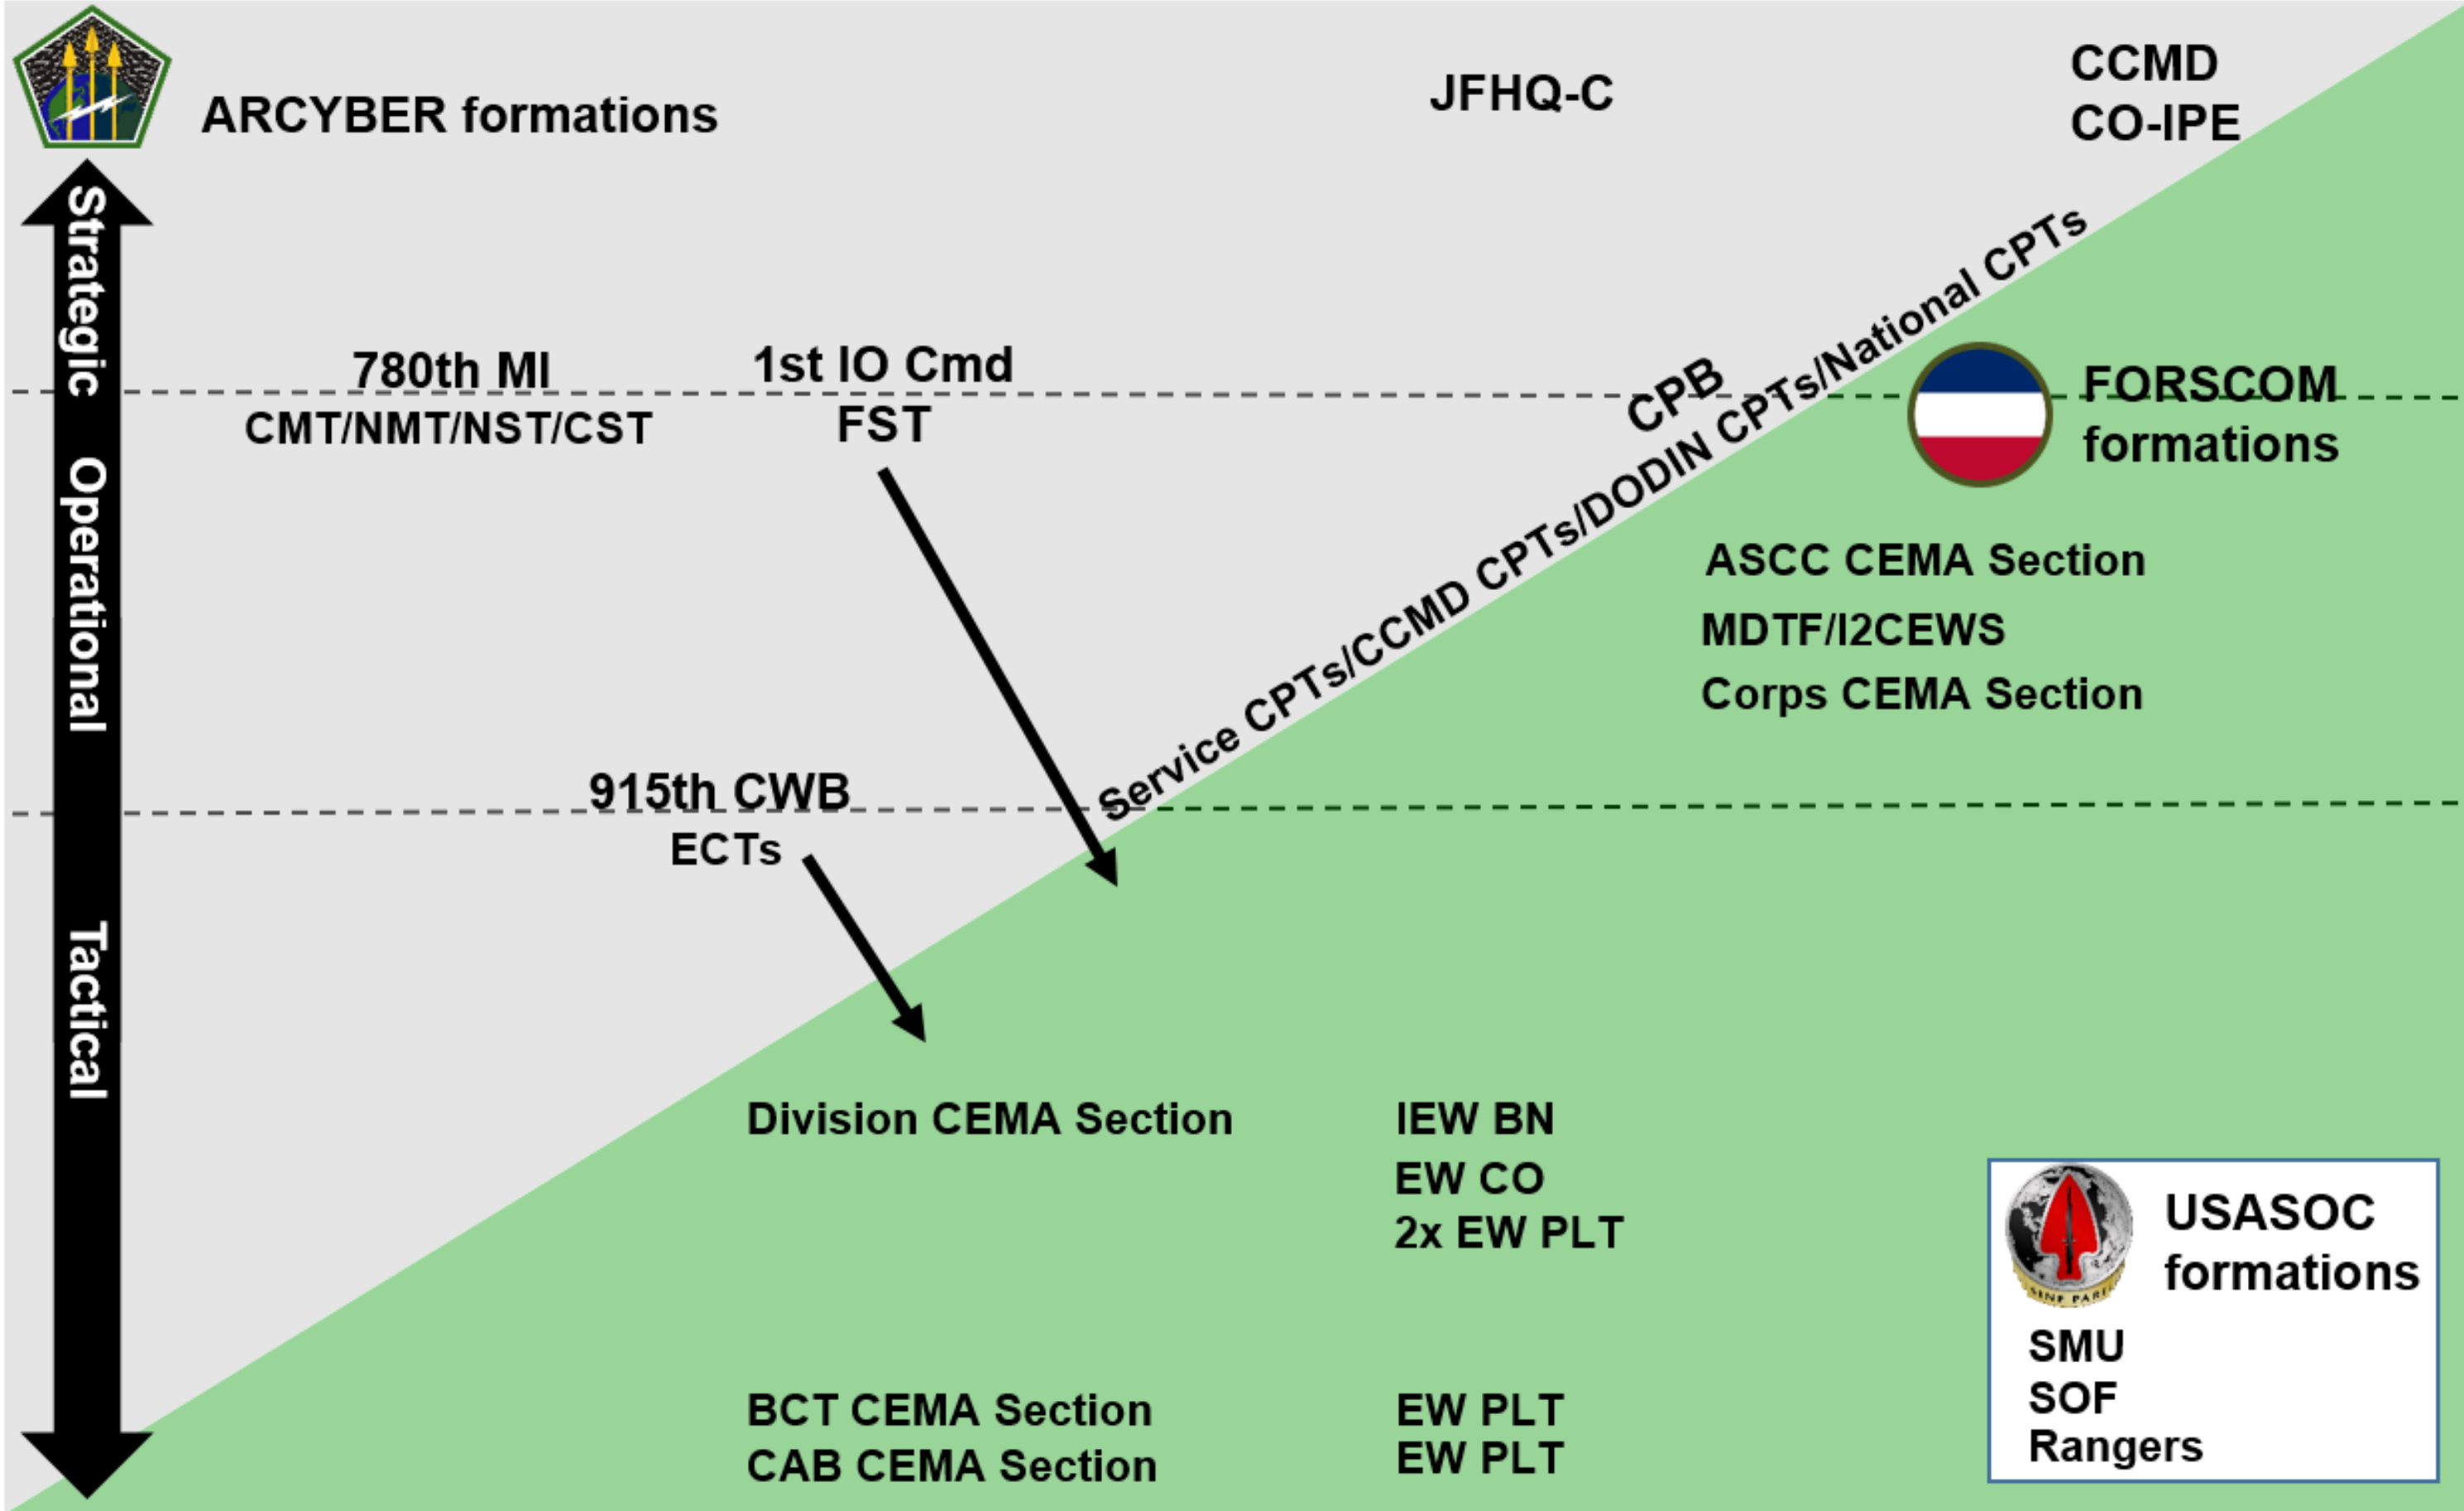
ARCYBER formations

JFHQ-C

CCMD
CO-IPE

Strategic

Operational

Tactical

780th MI
CMT/NMT/NST/CST

1st IO Cmd
FST

CPB

Service CPTs/CCMD CPTs/DODIN CPTs/National CPTs

FORSCOM formations

ASCC CEMA Section

MDTF/I2CEWS

Corps CEMA Section

915th CWB
ECTs

Division CEMA Section

IEW BN
EW CO
2x EW PLT

BCT CEMA Section
CAB CEMA Section

EW PLT
EW PLT

SINE PARI

USASOC formations

SMU
SOF
Rangers